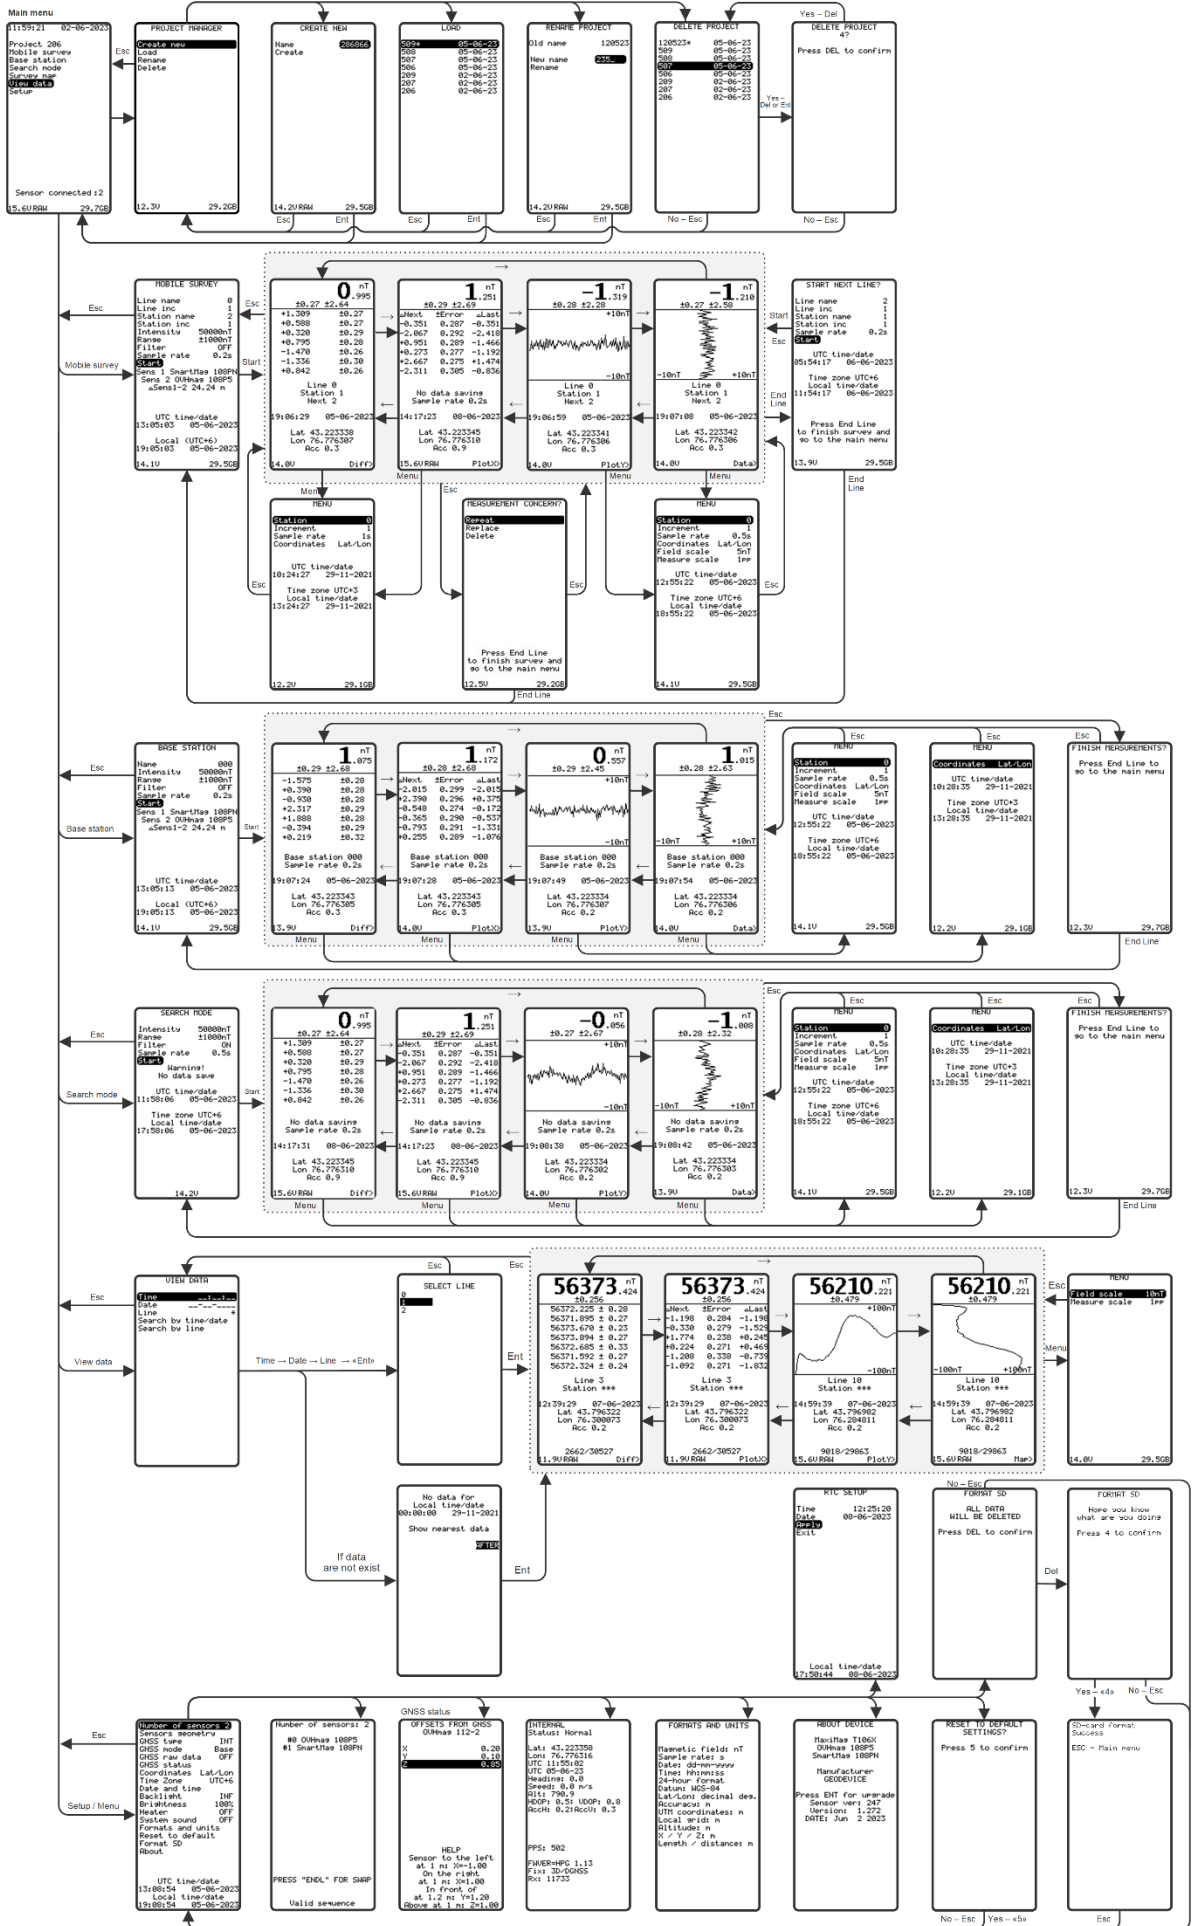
Main menu

11:59:21 02-06-2023
Project 206
Mobile survey
Base station
Search mode
Survey map
View data
Setup
Sensor connected :2
15.6V RAW 29.7GB

Esc

PROJECT MANAGER
Create new
Load
Rename
Delete
12.3V 29.2GB

CREATE NEW
Name 286866
Create
14.2V RAW 29.5GB
Esc Ent

LOAD
509* 05-06-23
508 05-06-23
507 05-06-23
506 05-06-23
209 02-06-23
207 02-06-23
206 02-06-23
Esc Ent

RENAME PROJECT
Old name 120523
New name 235_
Rename
14.2V RAW 29.5GB
Esc Ent

DELETE PROJECT
120523* 05-06-23
509 05-06-23
508 05-06-23
507 05-06-23
506 05-06-23
209 02-06-23
207 02-06-23
206 02-06-23
No – Esc

Yes – Del or Ent

Yes – Del
DELETE PROJECT 4?
Press DEL to confirm
No – Esc

MOBILE SURVEY
Line name 0
Line inc 1
Station name 1
Station inc 1
Intensity 50000nT
Range ±1000nT
Filter OFF
Sample rate 0.2s
Start
Sens 1 SmartMag 108PN
Sens 2 OVHmag 108P5
ΔSens1-2 24.24 m
UTC time/date
13:05:03 05-06-2023
Local (UTC+6)
19:05:03 05-06-2023
14.1V 29.5GB

Esc
Mobile survey
Start
Esc

0 nT .995
±0.27 ±2.64
+1.309 ±0.27
+0.588 ±0.27
+0.320 ±0.29
+0.795 ±0.28
-1.470 ±0.26
-1.336 ±0.30
+0.842 ±0.26
Line 0
Station 1
Next 2
19:06:29 05-06-2023
Lat 43.223338
Lon 76.776307
Acc 0.3
14.0V Diff>

1 nT .251
±0.29 ±2.69
ΔNext ±Error ΔLast
-0.351 0.287 -0.351
-2.067 0.292 -2.418
+0.951 0.289 -1.466
+0.273 0.277 -1.192
+2.667 0.275 +1.474
-2.311 0.305 -0.836
No data saving
Sample rate 0.2s
14:17:23 08-06-2023
Lat 43.223345
Lon 76.776310
Acc 0.9
15.6V RAW Plot X>

-1 nT .319
±0.28 ±2.28
+10nT
-10nT
Line 0
Station 1
Next 2
19:06:59 05-06-2023
Lat 43.223341
Lon 76.776306
Acc 0.3
14.0V Plot Y>

-1 nT .210
±0.27 ±2.58
-10nT +10nT
Line 0
Station 1
Next 2
19:07:08 05-06-2023
Lat 43.223342
Lon 76.776306
Acc 0.3
14.0V Data>

Menu Esc Menu Menu

START NEXT LINE?
Line name 2
Line inc 1
Station name 1
Station inc 1
Sample rate 0.2s
Start
UTC time/date
05:54:17 06-06-2023
Time zone UTC+6
Local time/date
11:54:17 06-06-2023
Press End Line to finish survey and go to the main menu
13.9V 29.5GB
Start Esc End Line End Line

MENU
Station 0
Increment 1
Sample rate 1s
Coordinates Lat/Lon
UTC time/date
10:24:27 29-11-2021
Time zone UTC+3
Local time/date
13:24:27 29-11-2021
12.2V 29.1GB
Esc

MEASUREMENT CONCERN?
Repeat
Replace
Delete
Press End Line to finish survey and go to the main menu
12.5V 29.2GB
Esc
End Line

MENU
Station 0
Increment 1
Sample rate 0.5s
Coordinates Lat/Lon
Field scale 5nT
Measure scale 1pp
UTC time/date
12:55:22 05-06-2023
Time zone UTC+6
Local time/date
18:55:22 05-06-2023
14.1V 29.5GB
Esc

BASE STATION
Name 000
Intensity 50000nT
Range ±1000nT
Filter OFF
Sample rate 0.2s
Start
Sens 1 SmartMag 108PN
Sens 2 OVHmag 108P5
ΔSens1-2 24.24 m
UTC time/date
13:05:13 05-06-2023
Local (UTC+6)
19:05:13 05-06-2023
14.1V 29.5GB

Esc
Base station
Start

1 nT .075
±0.29 ±2.68
-1.575 ±0.28
+0.390 ±0.28
-0.930 ±0.28
+2.317 ±0.28
+1.888 ±0.28
-0.394 ±0.29
+0.219 ±0.32
Base station 000
Sample rate 0.2s
19:07:24 05-06-2023
Lat 43.223343
Lon 76.776305
Acc 0.3
13.9V Diff>

1 nT .172
±0.28 ±2.68
ΔNext ±Error ΔLast
-2.015 0.299 -2.015
+2.390 0.296 +0.375
-0.548 0.274 -0.172
-0.365 0.290 -0.537
-0.793 0.291 -1.331
+0.255 0.289 -1.076
Base station 000
Sample rate 0.2s
19:07:28 05-06-2023
Lat 43.223343
Lon 76.776305
Acc 0.3
14.0V Plot X>

0 nT .557
±0.29 ±2.45
+10nT
-10nT
Base station 000
Sample rate 0.2s
19:07:49 05-06-2023
Lat 43.223334
Lon 76.776306
Acc 0.2
13.9V Plot Y>

1 nT .015
±0.28 ±2.63
-10nT +10nT
Base station 000
Sample rate 0.2s
19:07:54 05-06-2023
Lat 43.223334
Lon 76.776306
Acc 0.2
14.0V Data>

Menu Menu Menu Menu
Esc

MENU
Station 0
Increment 1
Sample rate 0.5s
Coordinates Lat/Lon
Field scale 5nT
Measure scale 1pp
UTC time/date
12:55:22 05-06-2023
Time zone UTC+6
Local time/date
18:55:22 05-06-2023
14.1V 29.5GB
Esc

MENU
Coordinates Lat/Lon
UTC time/date
10:28:35 29-11-2021
Time zone UTC+3
Local time/date
13:28:35 29-11-2021
12.2V 29.1GB
Esc

FINISH MEASUREMENTS?
Press End Line to go to the main menu
12.3V 29.7GB
Esc
End Line

SEARCH MODE
Intensity 50000nT
Range ±1000nT
Filter ON
Sample rate 0.5s
Start
Warning!
No data save
UTC time/date
11:58:06 05-06-2023
Time zone UTC+6
Local time/date
17:58:06 05-06-2023
14.2V

Esc
Search mode
Start

0 nT .995
±0.27 ±2.64
+1.309 ±0.27
+0.588 ±0.27
+0.320 ±0.29
+0.795 ±0.28
-1.470 ±0.26
-1.336 ±0.30
+0.842 ±0.26
No data saving
Sample rate 0.2s
14:17:31 08-06-2023
Lat 43.223345
Lon 76.776310
Acc 0.9
15.6V RAW Diff>

1 nT .251
±0.29 ±2.69
ΔNext ±Error ΔLast
-0.351 0.287 -0.351
-2.067 0.292 -2.418
+0.951 0.289 -1.466
+0.273 0.277 -1.192
+2.667 0.275 +1.474
-2.311 0.305 -0.836
No data saving
Sample rate 0.2s
14:17:23 08-06-2023
Lat 43.223345
Lon 76.776310
Acc 0.9
15.6V RAW Plot X>

-0 nT .056
±0.27 ±2.67
+10nT
-10nT
No data saving
Sample rate 0.2s
19:08:38 05-06-2023
Lat 43.223334
Lon 76.776302
Acc 0.2
14.0V Plot Y>

-1 nT .008
±0.28 ±2.32
-10nT +10nT
No data saving
Sample rate 0.2s
19:08:42 05-06-2023
Lat 43.223334
Lon 76.776303
Acc 0.2
13.9V Data>

Menu Menu Menu Menu
Esc

MENU
Station 0
Increment 1
Sample rate 0.5s
Coordinates Lat/Lon
Field scale 5nT
Measure scale 1pp
UTC time/date
12:55:22 05-06-2023
Time zone UTC+6
Local time/date
18:55:22 05-06-2023
14.1V 29.5GB
Esc

MENU
Coordinates Lat/Lon
UTC time/date
10:28:35 29-11-2021
Time zone UTC+3
Local time/date
13:28:35 29-11-2021
12.2V 29.1GB
Esc

FINISH MEASUREMENTS?
Press End Line to go to the main menu
12.3V 29.7GB
Esc
End Line

VIEW DATA
Time --:--:--
Date --.--.----
Line 4
Search by time/date
Search by line

Esc
View data
Time → Date → Line → «Ent»

SELECT LINE
0
1
2
Esc Ent Esc

56373 nT .424
±0.256
56372.225 ± 0.28
56371.895 ± 0.27
56373.670 ± 0.23
56373.693 ± 0.27
56372.605 ± 0.33
56371.592 ± 0.27
56372.324 ± 0.24
Line 3
Station ***
12:39:29 07-06-2023
Lat 43.796322
Lon 76.300073
Acc 0.2
2662/30527
11.9V RAW Diff>

56373 nT .424
±0.256
ΔNext ±Error ΔLast
-1.198 0.284 -1.198
-0.330 0.279 -1.528
+1.774 0.238 +0.245
+0.224 0.271 +0.469
-1.208 0.338 -0.739
-1.092 0.271 -1.832
Line 3
Station ***
12:39:29 07-06-2023
Lat 43.796322
Lon 76.300073
Acc 0.2
2662/30527
11.9V RAW Plot X>

56210 nT .221
±0.479
+100nT
-100nT
Line 10
Station ***
14:59:39 07-06-2023
Lat 43.796982
Lon 76.284811
Acc 0.2
9018/29863
15.6V RAW Plot Y>

56210 nT .221
±0.479
-100nT +100nT
Line 10
Station ***
14:59:39 07-06-2023
Lat 43.796982
Lon 76.284811
Acc 0.2
9018/29863
15.6V RAW Map>

Esc
Menu

MENU
Field scale 10nT
Measure scale 1pp
14.0V 29.5GB

No data for
Local time/date
00:00:00 29-11-2021
Show nearest data
AFTER
If data are not exist
Ent

RTC SETUP
Time 12:25:20
Date 08-06-2023
Apply
Exit
Local time/date
17:50:44 08-06-2023

No – Esc
FORMAT SD
ALL DATA WILL BE DELETED
Press DEL to confirm
Del

FORMAT SD
Hope you know what are you doing
Press 4 to confirm
Yes – «4» No – Esc

Esc
Setup / Menu

Number of sensors 2
Sensors geometry
GNSS type INT
GNSS mode Base
GNSS raw data OFF
GNSS status
Coordinates Lat/Lon
Time Zone UTC+6
Date and time
Backlight INF
Brightness 100%
Heater OFF
System sound OFF
Formats and units
Reset to default
Format SD
About
UTC time/date
13:08:54 05-06-2023
Local time/date
19:08:54 05-06-2023

Number of sensors: 2
#0 OVHmag 108P5
#1 SmartMag 108PN
PRESS "ENDL" FOR SWAP
Valid sequence

GNSS status
OFFSETS FROM GNSS
OVHmag 112-2
X 0.20
Y 0.10
Z 0.85
HELP
Sensor to the left at 1 m: X=-1.00
On the right at 1 m: X=1.00
In front of at 1.2 m: Y=1.20
Above at 1 m: Z=1.00

INTERNAL
Status: Normal
Lat: 43.223358
Lon: 76.776316
UTC 11:55:02
UTC 05-06-23
Heading: 0.0
Speed: 0.0 m/s
Alt: 790.9
HDOP: 0.5; VDOP: 0.8
AccH: 0.2;AccV: 0.3
PPS: 502
FWVER=HPG 1.13
Fix: 3D/DGNSS
Rx: 11733

FORMATS AND UNITS
Magnetic field: nT
Sample rate: s
Date: dd-mm-yyyy
Time: hh:mm:ss
24-hour format
Datum: WGS-84
Lat/Lon: decimal deg.
Accuracy: m
UTM coordinates: m
Local grid: m
Altitude: m
X / Y / Z: m
Length / distance: m

ABOUT DEVICE
MaxiMag T106X
OVHmag 108P5
SmartMag 108PN
Manufacturer
GEODEVICE
Press ENT for upgrade
Sensor ver: 247
Version: 1.272
DATE: Jun 2 2023

RESET TO DEFAULT SETTINGS?
Press 5 to confirm
No – Esc Yes – «5»

SD-card format
Success
ESC – Main menu
Esc